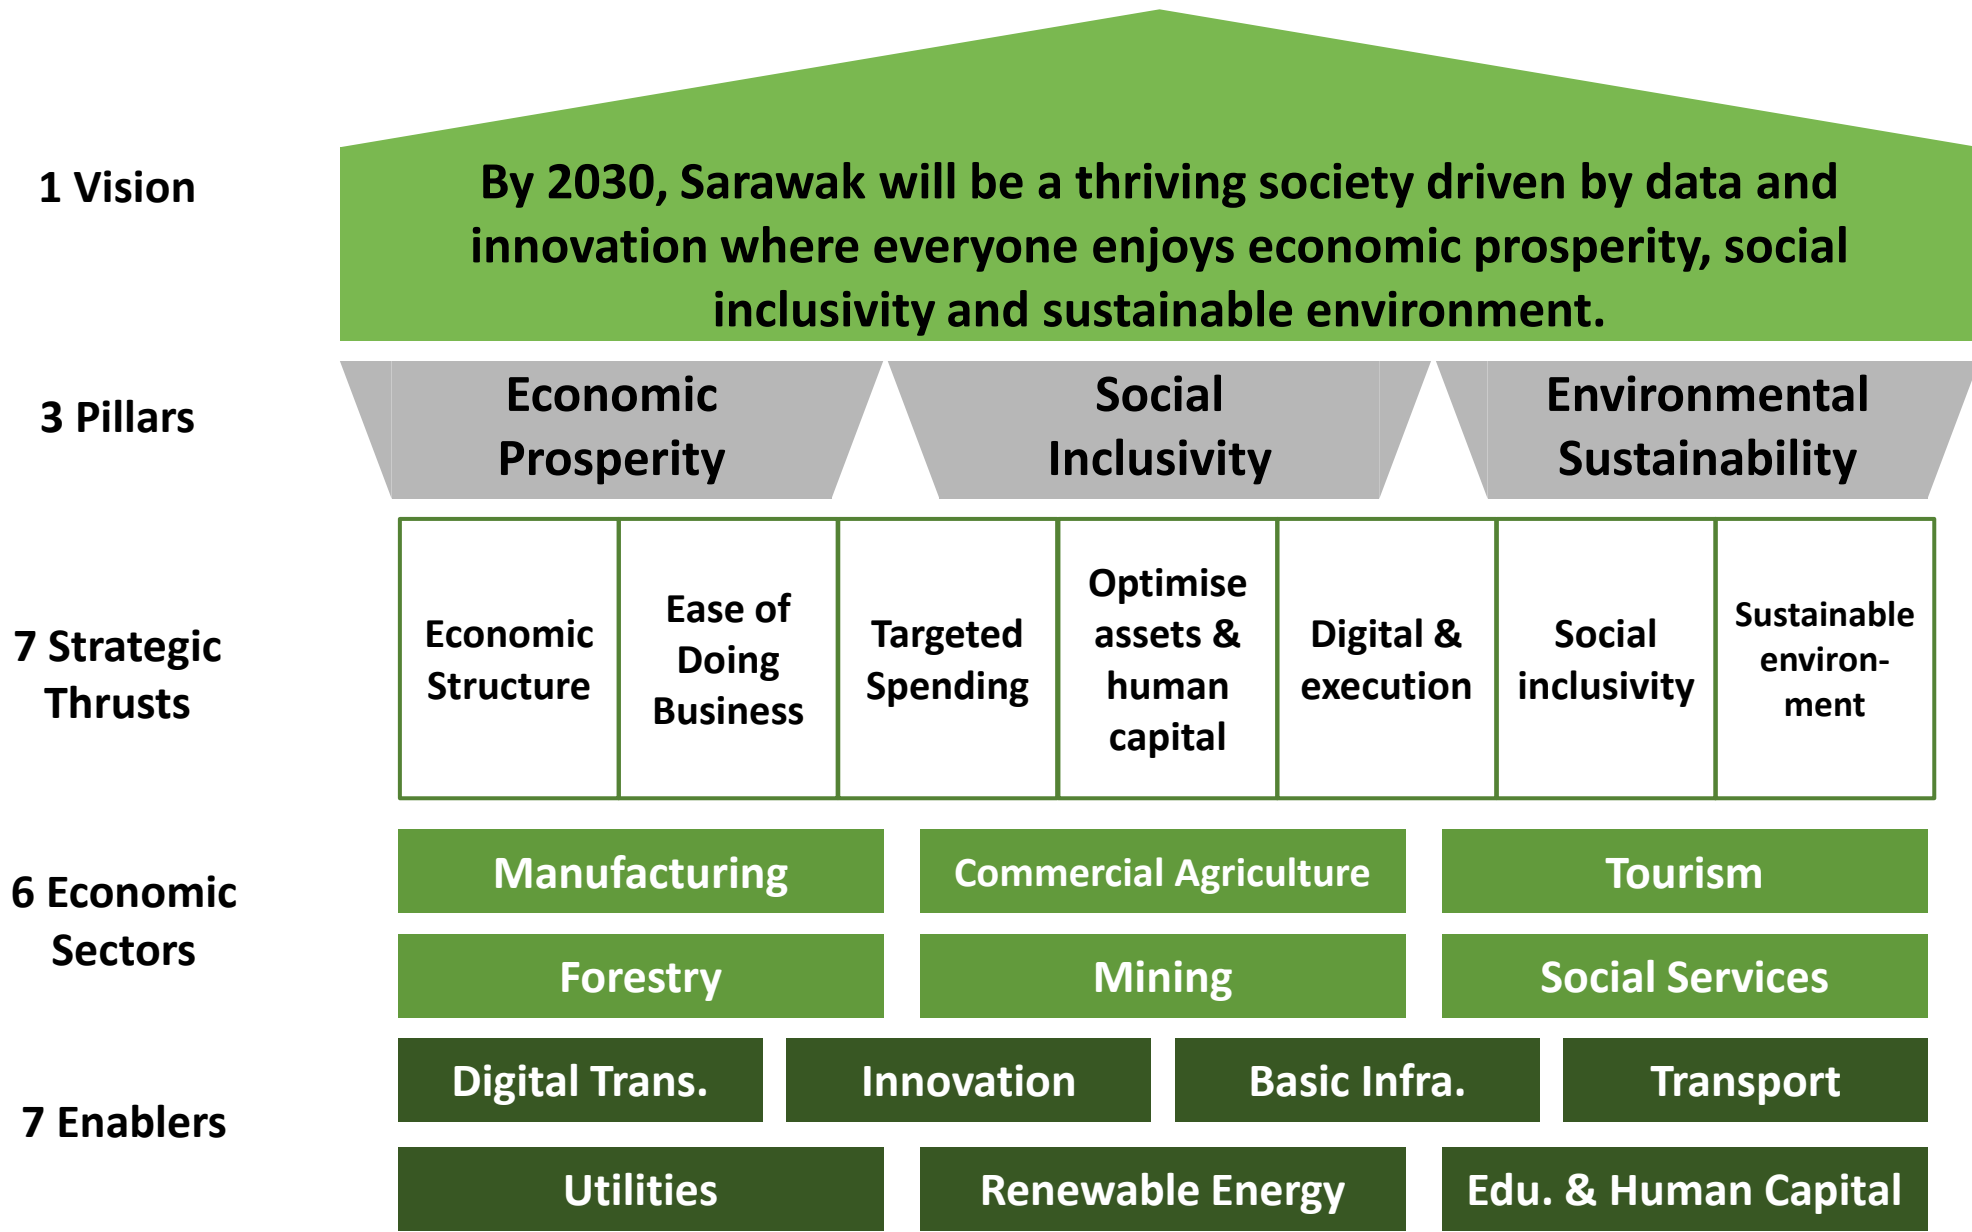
1 Vision

By 2030, Sarawak will be a thriving society driven by data and innovation where everyone enjoys economic prosperity, social inclusivity and sustainable environment.

3 Pillars

Economic Prosperity

Social Inclusivity

Environmental Sustainability

7 Strategic Thrusts

| Economic Structure | Ease of Doing Business | Targeted Spending | Optimise assets & human capital | Digital & execution | Social inclusivity | Sustainable environment |
|---|---|---|---|---|---|---|

6 Economic Sectors

Manufacturing

Commercial Agriculture

Tourism

Forestry

Mining

Social Services

7 Enablers

Digital Trans.

Innovation

Basic Infra.

Transport

Utilities

Renewable Energy

Edu. & Human Capital